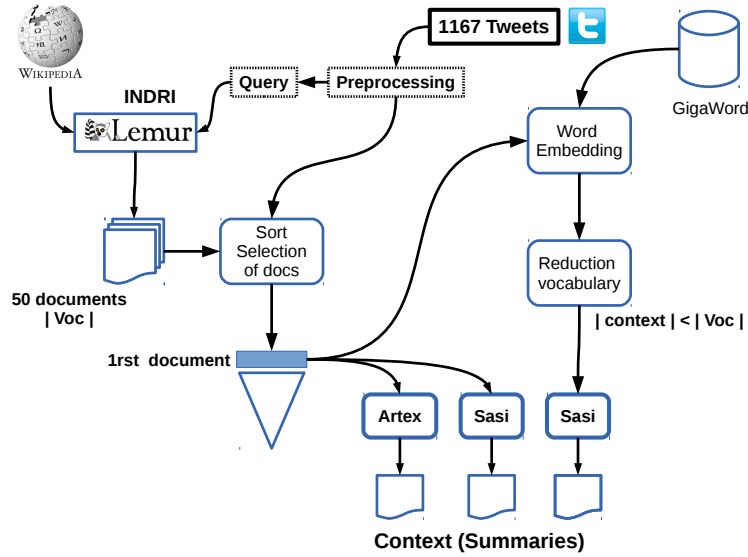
WIKIPEDIA

1167 Tweets

GigaWord

INDRI

Query

Preprocessing

Lemur

Word Embedding

Sort Selection of docs

Reduction vocabulary

50 documents
| Voc |

| context | < | Voc |

1rst document

Artex

Sasi

Sasi

Context (Summaries)